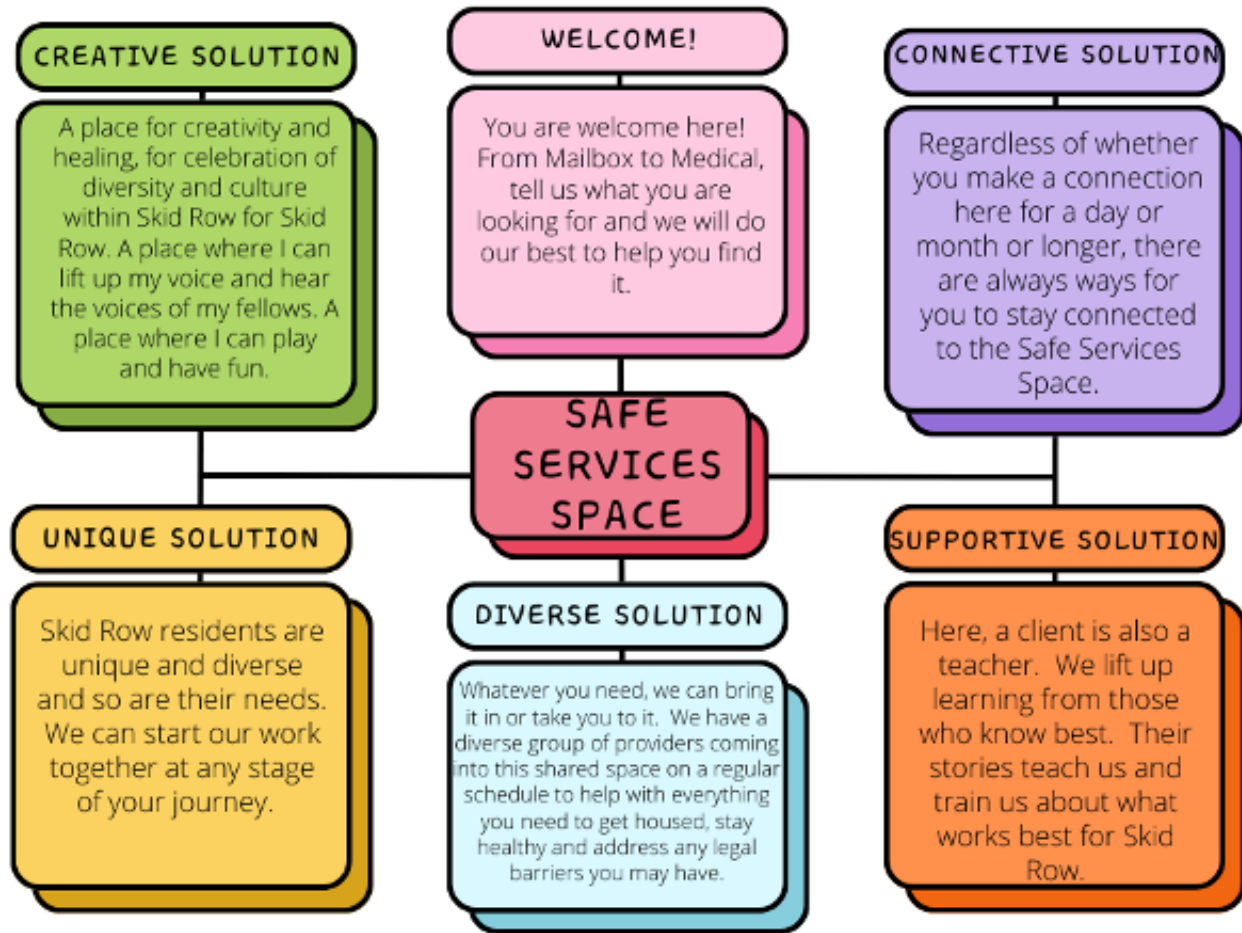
CREATIVE SOLUTION

A place for creativity and healing, for celebration of diversity and culture within Skid Row for Skid Row. A place where I can lift up my voice and hear the voices of my fellows. A place where I can play and have fun.

WELCOME!

You are welcome here! From Mailbox to Medical, tell us what you are looking for and we will do our best to help you find it.

CONNECTIVE SOLUTION

Regardless of whether you make a connection here for a day or month or longer, there are always ways for you to stay connected to the Safe Services Space.

SAFE SERVICES SPACE

UNIQUE SOLUTION

Skid Row residents are unique and diverse and so are their needs. We can start our work together at any stage of your journey.

DIVERSE SOLUTION

Whatever you need, we can bring it in or take you to it. We have a diverse group of providers coming into this shared space on a regular schedule to help with everything you need to get housed, stay healthy and address any legal barriers you may have.

SUPPORTIVE SOLUTION

Here, a client is also a teacher. We lift up learning from those who know best. Their stories teach us and train us about what works best for Skid Row.